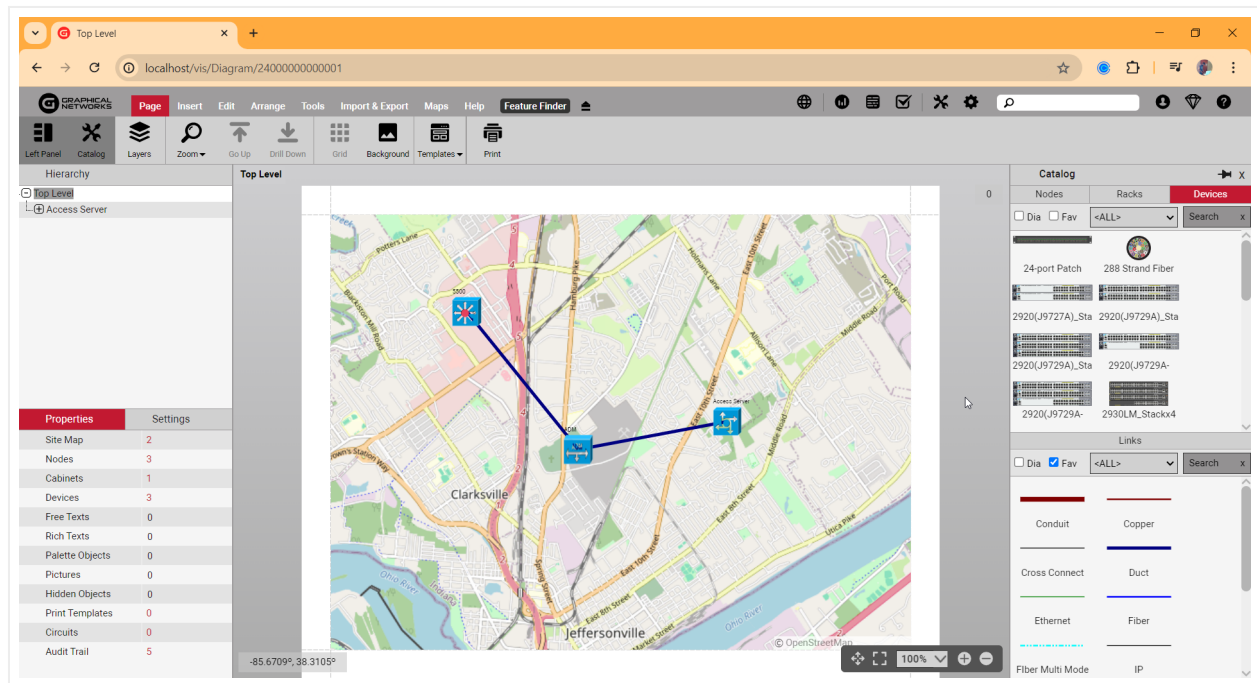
Top Level
localhost/vis/Diagram/24000000000001

GRAPHICAL NETWORKS
Page Insert Edit Arrange Tools Import & Export Maps Help Feature Finder

Left Panel Catalog Layers Zoom Go Up Drill Down Grid Background Templates Print

Hierarchy
Top Level
Access Server

Properties Settings

| | |
|---|---|
| Site Map | 2 |
| Nodes | 3 |
| Cabinets | 1 |
| Devices | 3 |
| Free Texts | 0 |
| Rich Texts | 0 |
| Palette Objects | 0 |
| Pictures | 0 |
| Hidden Objects | 0 |
| Print Templates | 0 |
| Circuits | 0 |
| Audit Trail | 5 |

Top Level
0
3500
Access Server
Potters Lane
Hamburg Pike
Holmans Lane
East 10th Street
Port Road
Middle Road
Allison Lane
Clarksville
Jeffersonville
East 10th Street
East 8th Street
Utica Pike
Spring Street
Market Street
Ohio River
© OpenStreetMap
-85.6709°, 38.3105°
100%

Catalog
Nodes Racks Devices
Dia Fav <ALL> Search x
24-port Patch
288 Strand Fiber
2920(J9727A)_Sta
2920(J9729A)_Sta
2920(J9729A)_Sta
2920(J9729A-
2920(J9729A-
2930LM_Stackx4

Links
Dia Fav <ALL> Search x
Conduit
Copper
Cross Connect
Duct
Ethernet
Fiber
Fiber Multi Mode
IP